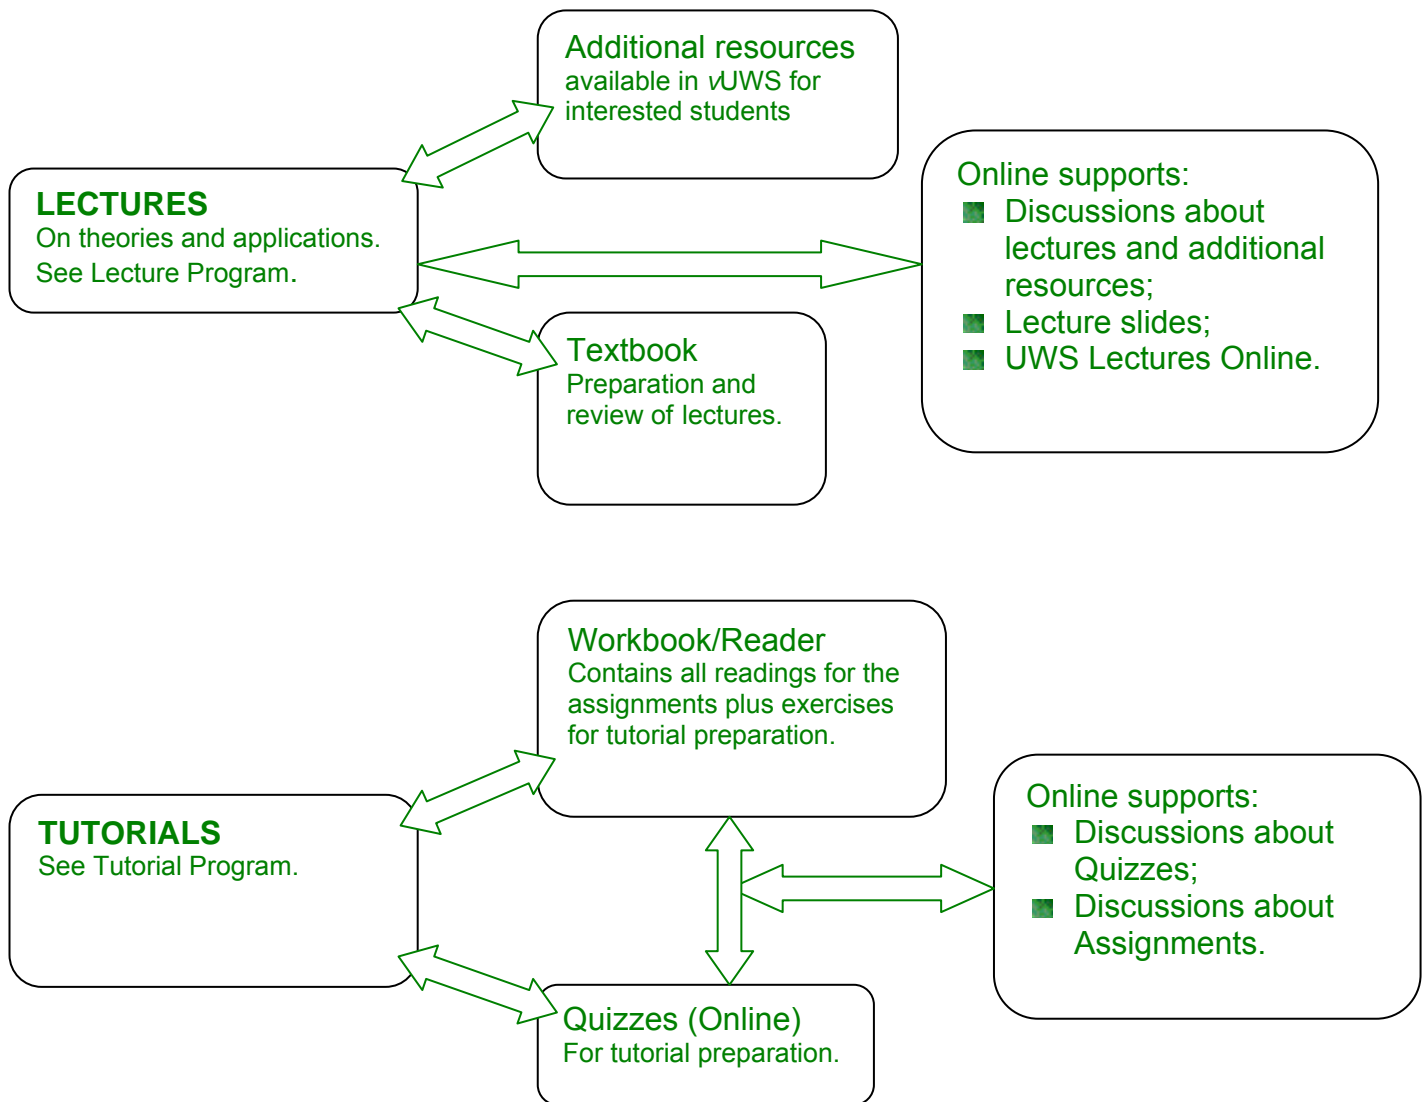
Additional resources
available in vUWS for interested students

LECTURES
On theories and applications.
See Lecture Program.

Online supports:
Discussions about lectures and additional resources;
Lecture slides;
UWS Lectures Online.

Textbook
Preparation and review of lectures.

Workbook/Reader
Contains all readings for the assignments plus exercises for tutorial preparation.

TUTORIALS
See Tutorial Program.

Online supports:
Discussions about Quizzes;
Discussions about Assignments.

Quizzes (Online)
For tutorial preparation.